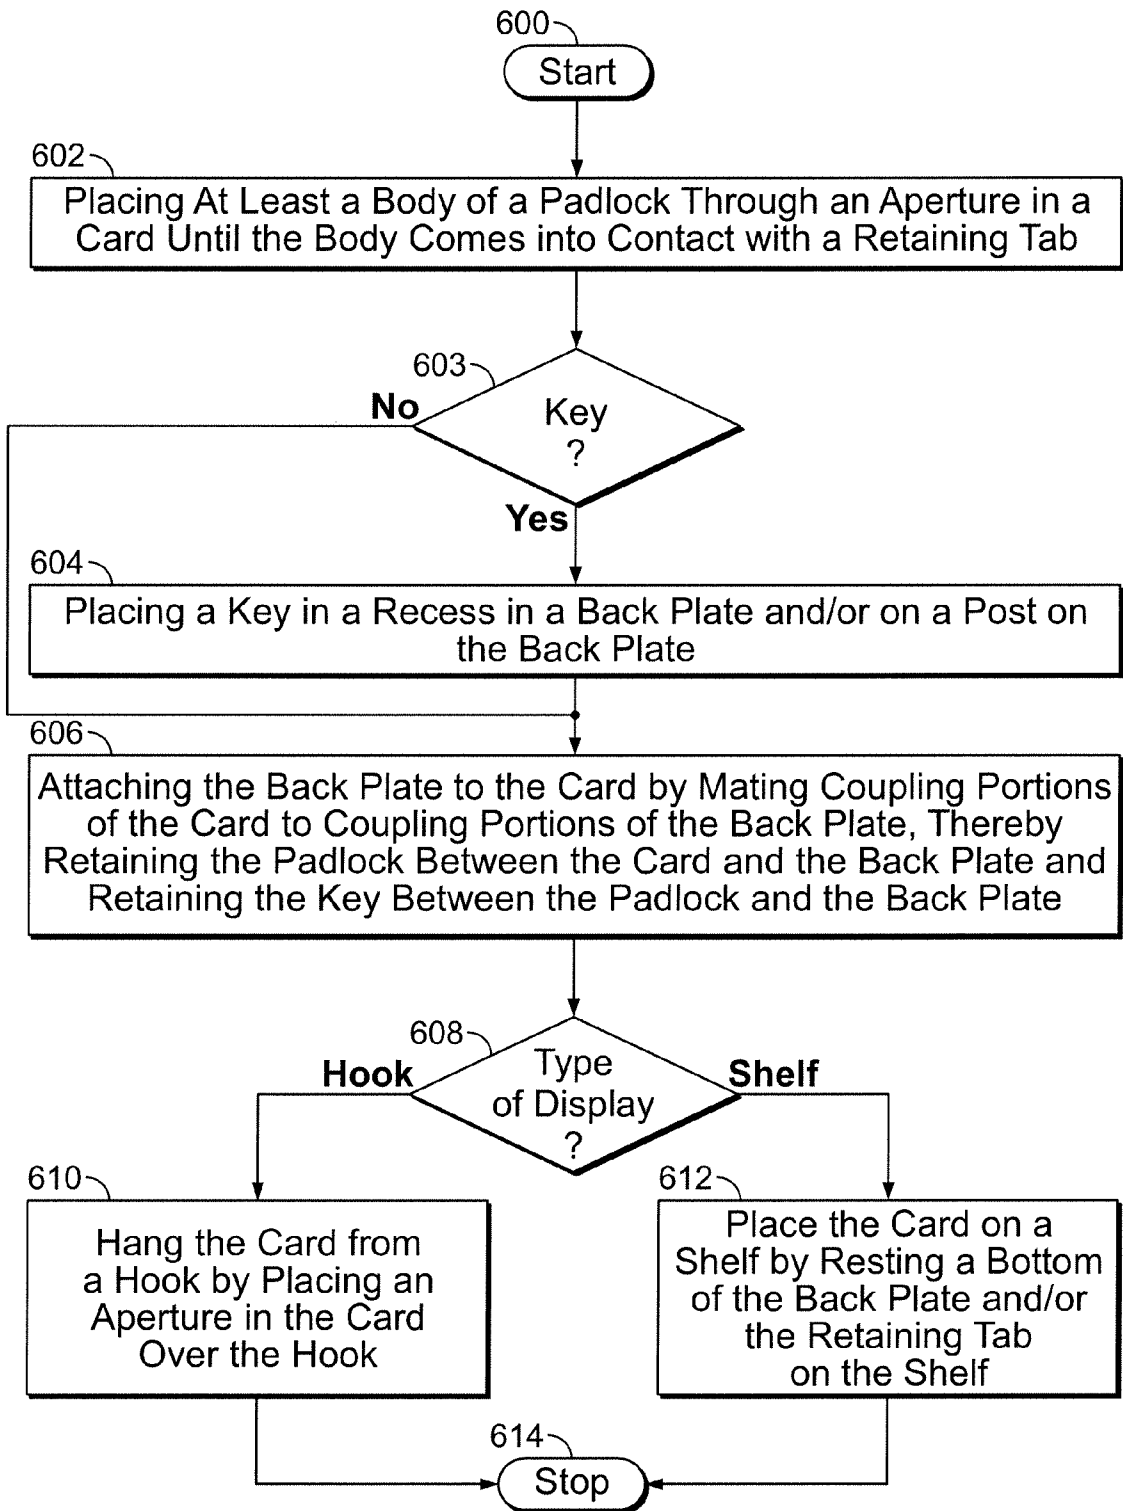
600
Start

602
Placing At Least a Body of a Padlock Through an Aperture in a Card Until the Body Comes into Contact with a Retaining Tab

603
Key ?
No
Yes

604
Placing a Key in a Recess in a Back Plate and/or on a Post on the Back Plate

606
Attaching the Back Plate to the Card by Mating Coupling Portions of the Card to Coupling Portions of the Back Plate, Thereby Retaining the Padlock Between the Card and the Back Plate and Retaining the Key Between the Padlock and the Back Plate

608
Type of Display ?
Hook
Shelf

610
Hang the Card from a Hook by Placing an Aperture in the Card Over the Hook

612
Place the Card on a Shelf by Resting a Bottom of the Back Plate and/or the Retaining Tab on the Shelf

614
Stop